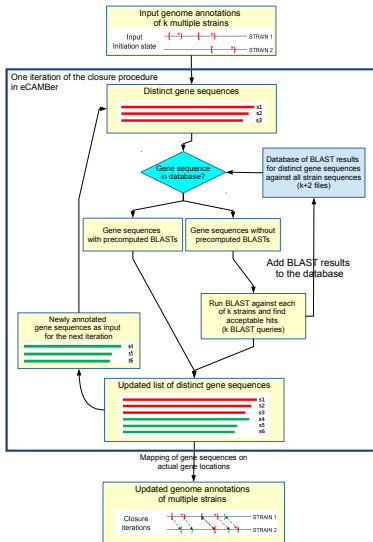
Input genome annotations of k multiple strains

Input Initiation state

STRAIN 1

STRAIN 2

One iteration of the closure procedure in eCAMBer

Distinct gene sequences

s1
s2
s3

Gene sequence in database?

Database of BLAST results for distinct gene sequences against all strain sequences (k+2 files)

Gene sequences with precomputed BLASTs

Gene sequences without precomputed BLASTs

Add BLAST results to the database

Run BLAST against each of k strains and find acceptable hits (k BLAST queries)

Newly annotated gene sequences as input for the next iteration

s4
s5
s6

Updated list of distinct gene sequences

s1
s2
s3
s4
s5
s6

Mapping of gene sequences on actual gene locations

Updated genome annotations of multiple strains

Closure iterations

STRAIN 1

STRAIN 2